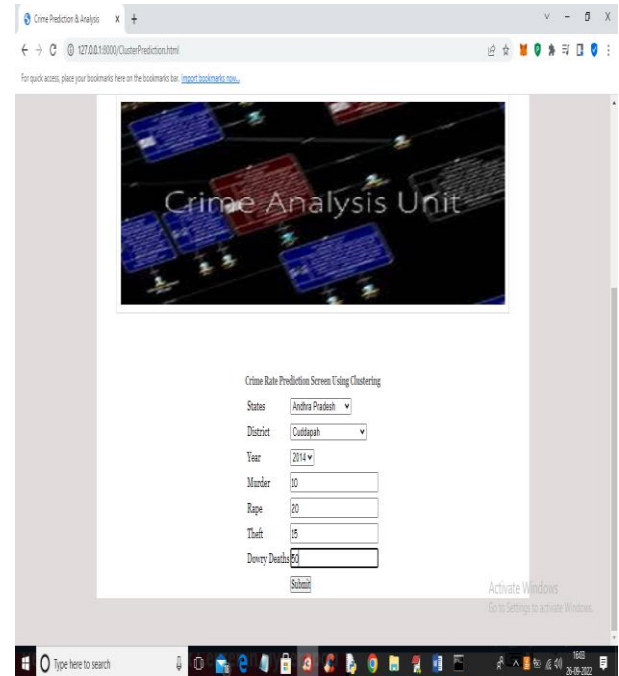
Crime Prediction & Analysis x +

127.0.0.1:8000/ClusterPrediction.html

For quick access, place your bookmarks here on the bookmarks bar. Import bookmarks now...

Crime Analysis Unit

Crime Rate Prediction Screen Using Clustering

| | |
|---|---|
| States | Andhra Pradesh |
| District | Cuddapah |
| Year | 2014 |
| Murder | 10 |
| Rape | 20 |
| Theft | 15 |
| Dowry Deaths | 50 |

Submit

Activate Windows
Go to Settings to activate Windows.

Type here to search

16:03
26-09-2022